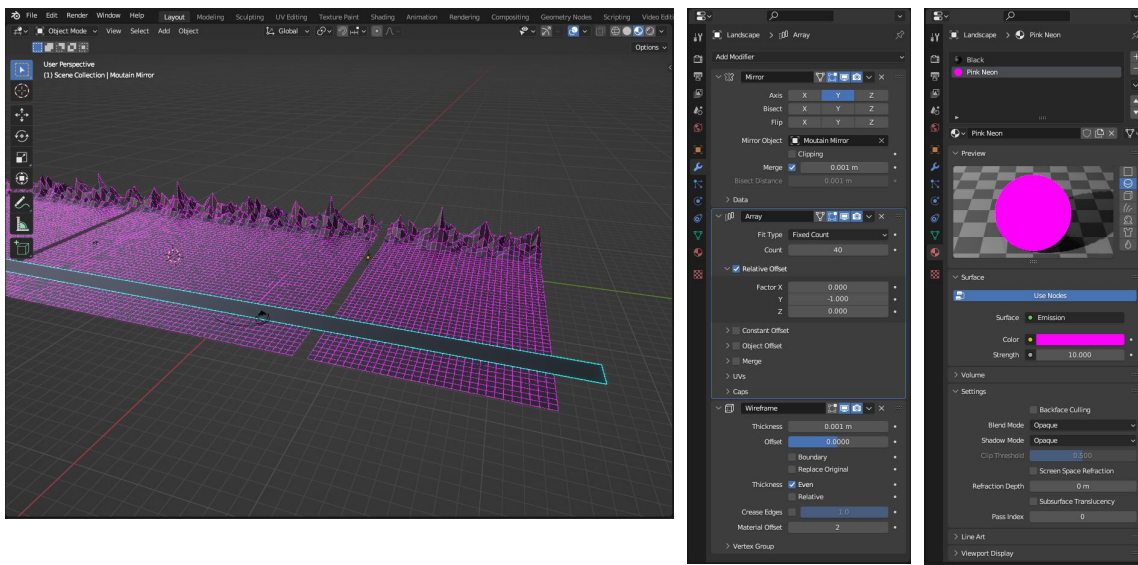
File Edit Render Window Help Layout Modeling Sculpting UV Editing Texture Paint Shading Animation Rendering Compositing Geometry Nodes Scripting Video Edit

Object Mode View Select Add Object Global Options

User Perspective
(1) Scene Collection | Moutain Mirror

Landscape > Array

Add Modifier

Mirror
Axis X Y Z
Bisect X Y Z
Flip X Y Z
Mirror Object Moutain Mirror
Clipping
Merge 0.001 m
Bisect Distance 0.001 m
Data

Array
Fit Type Fixed Count
Count 40
Relative Offset
Factor X 0.000
Y -1.000
Z 0.000
Constant Offset
Object Offset
Merge
UVs
Caps

Wireframe
Thickness 0.001 m
Offset 0.0000
Boundary
Replace Original
Thickness Even
Relative
Crease Edges 1.0
Material Offset 2
Vertex Group

Landscape > Pink Neon

Black
Pink Neon

Pink Neon

Preview

Surface
Use Nodes
Surface Emission
Color
Strength 10.000

Volume
Settings
Backface Culling
Blend Mode Opaque
Shadow Mode Opaque
Clip Threshold 0.500
Screen Space Refraction
Refraction Depth 0 m
Subsurface Translucency
Pass Index 0

Line Art
Viewport Display